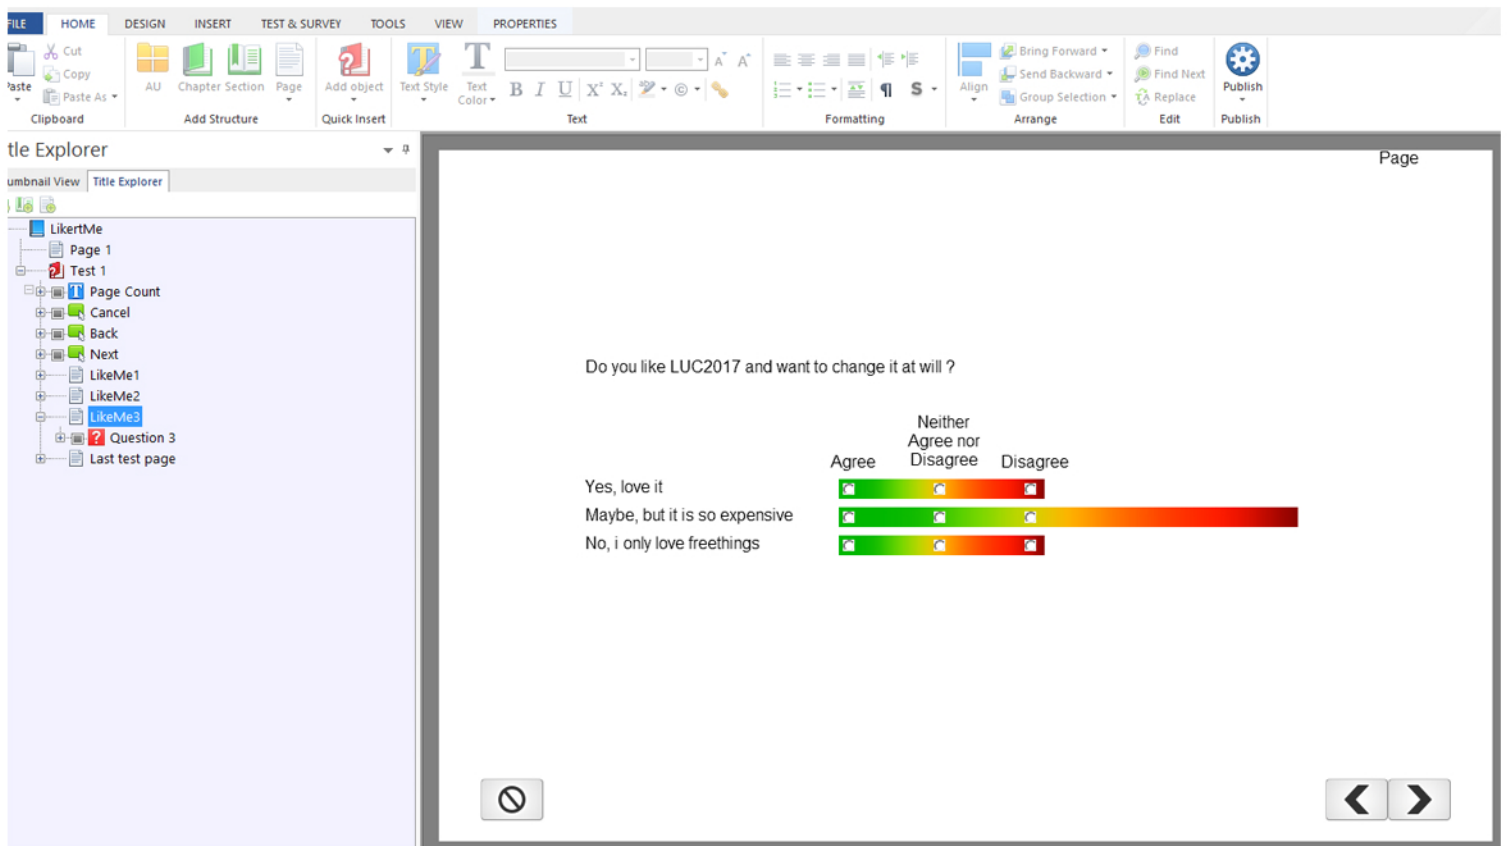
FILE HOME DESIGN INSERT TEST & SURVEY TOOLS VIEW PROPERTIES

Cut
Copy
Paste
Paste As
Clipboard

AU Chapter Section Page
Add Structure

Add object
Quick Insert

Text Style
Text Color
Text

Formatting

Align
Bring Forward
Send Backward
Group Selection
Arrange

Find
Find Next
Replace
Edit

Publish
Publish

tle Explorer

umbnail View
Title Explorer

LikertMe
Page 1
Test 1
Page Count
Cancel
Back
Next
LikeMe1
LikeMe2
LikeMe3
Question 3
Last test page

Page

Do you like LUC2017 and want to change it at will ?

| | Agree | Neither Agree nor Disagree | Disagree |
|---|---|---|---|
| Yes, love it | | | |
| Maybe, but it is so expensive | | | |
| No, i only love freethings | | | |